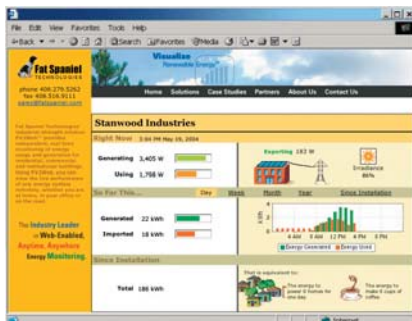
File Edit View Favorites Tools Help

Back Search Favorites Media

Fat Spaniel TECHNOLOGIES

phone 408.279.5262
fax 408.516.9111
sales@fatspaniel.com

Visualize Renewable Energy

Home Solutions Case Studies Partners About Us Contact Us

The Industry Leader in Web-Enabled, Anytime, Anywhere Energy Monitoring

Stanwood Industries

Right Now 3:04 PM May 16, 2004

Generating 3,405 W

Using 1,758 W

Exporting 183 W

Irradiance 86%

So Far This... Day Week Month Year Since Installation

Generated 22 kWh

Imported 18 kWh

kWh

6 AM 10 AM 12 PM 4 PM 8 PM

Energy Generated Energy Used

Since Installation

Total 186 kWh

That is equivalent to:

The energy to power 6 homes for one day

The energy to make 8 cups of coffee

Internet